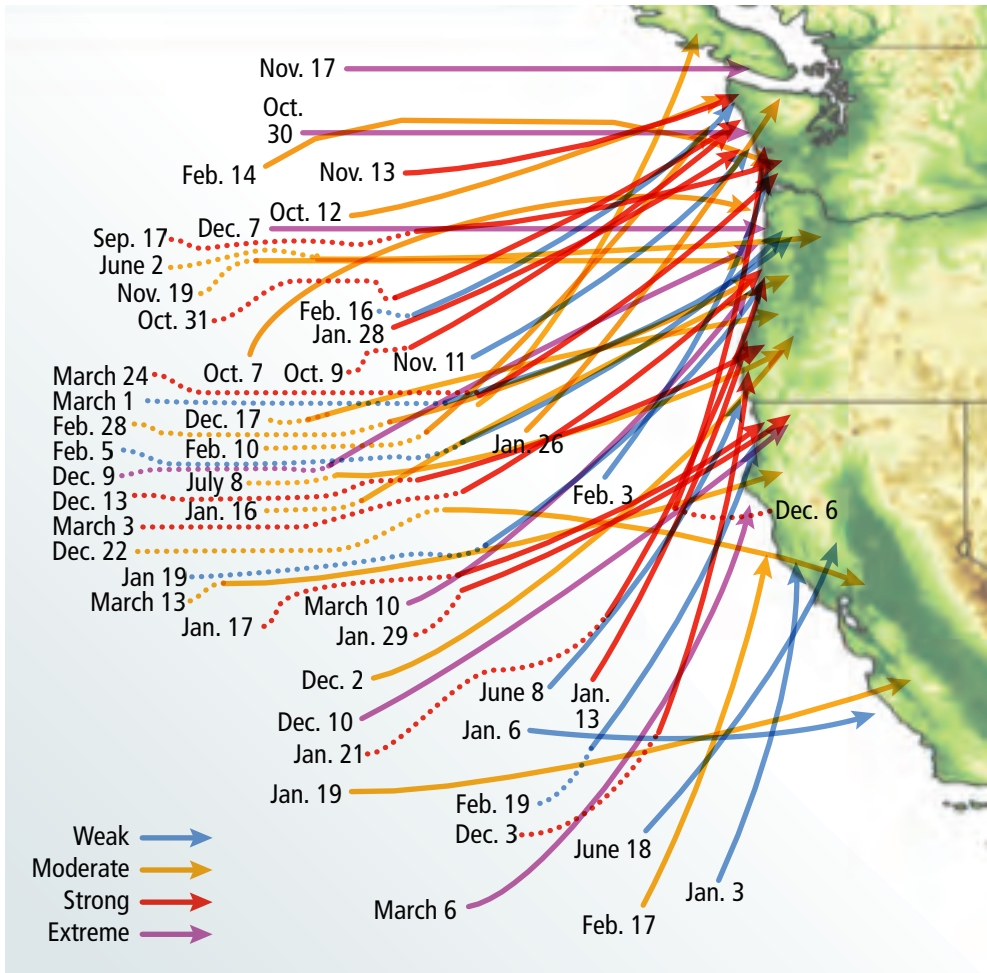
Nov. 17
Oct. 30
Feb. 14
Nov. 13
Oct. 12
Dec. 7
Sep. 17
June 2
Nov. 19
Oct. 31
Feb. 16
Jan. 28
Oct. 7
Oct. 9
Nov. 11
March 24
March 1
Feb. 28
Dec. 17
Feb. 5
Feb. 10
Dec. 9
July 8
Dec. 13
Jan. 16
Jan. 26
Feb. 3
March 3
Dec. 6
Dec. 22
Jan 19
March 13
March 10
Jan. 17
Jan. 29
Dec. 2
June 8
Jan. 13
Dec. 10
Jan. 21
Jan. 6
Jan. 19
Feb. 19
Dec. 3
June 18
Jan. 3
March 6
Feb. 17
Weak
Moderate
Strong
Extreme